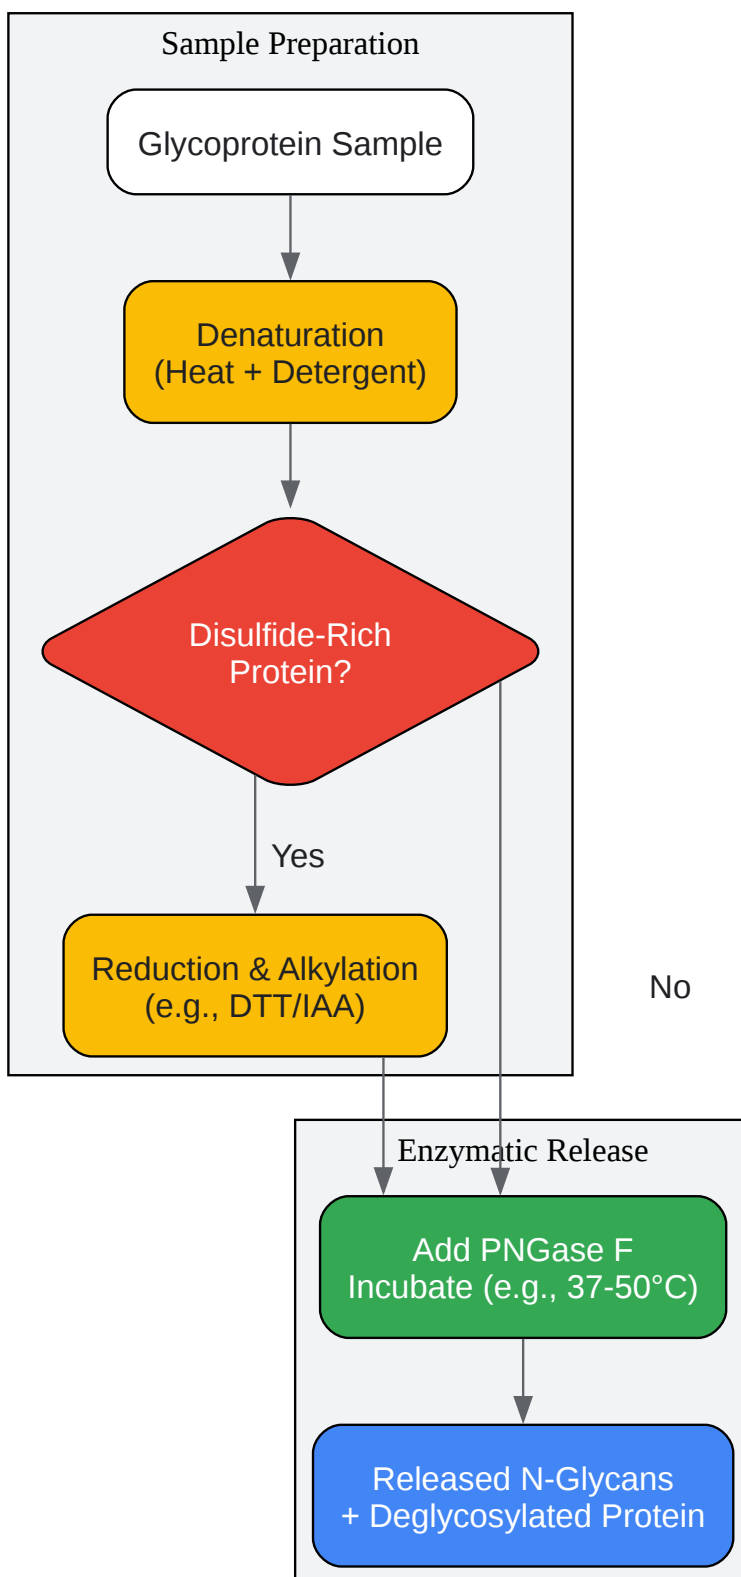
Sample Preparation

Glycoprotein Sample

Denaturation
(Heat + Detergent)

Disulfide-Rich
Protein?

Yes

Reduction & Alkylation
(e.g., DTT/IAA)

No

Enzymatic Release

Add PNGase F
Incubate (e.g., 37-50°C)

Released N-Glycans
+ Deglycosylated Protein